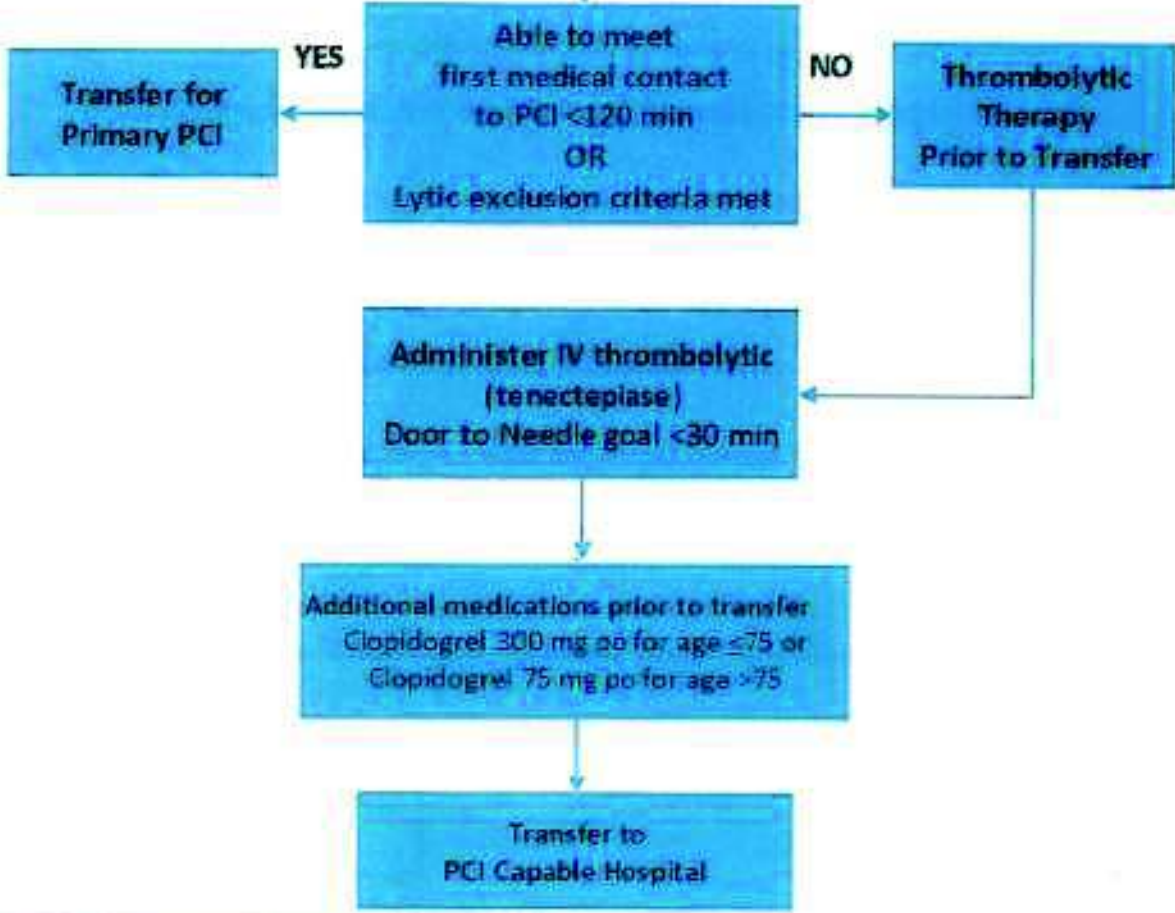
YES

Transfer for Primary PCI

Able to meet first medical contact to PCI <120 min OR Lytic exclusion criteria met

NO

Thrombolytic Therapy Prior to Transfer

Administer IV thrombolytic (tenecteplase) Door to Needle goal <30 min

Additional medications prior to transfer
Clopidogrel 300 mg po for age $\leq$75 or
Clopidogrel 75 mg po for age >75

Transfer to PCI Capable Hospital